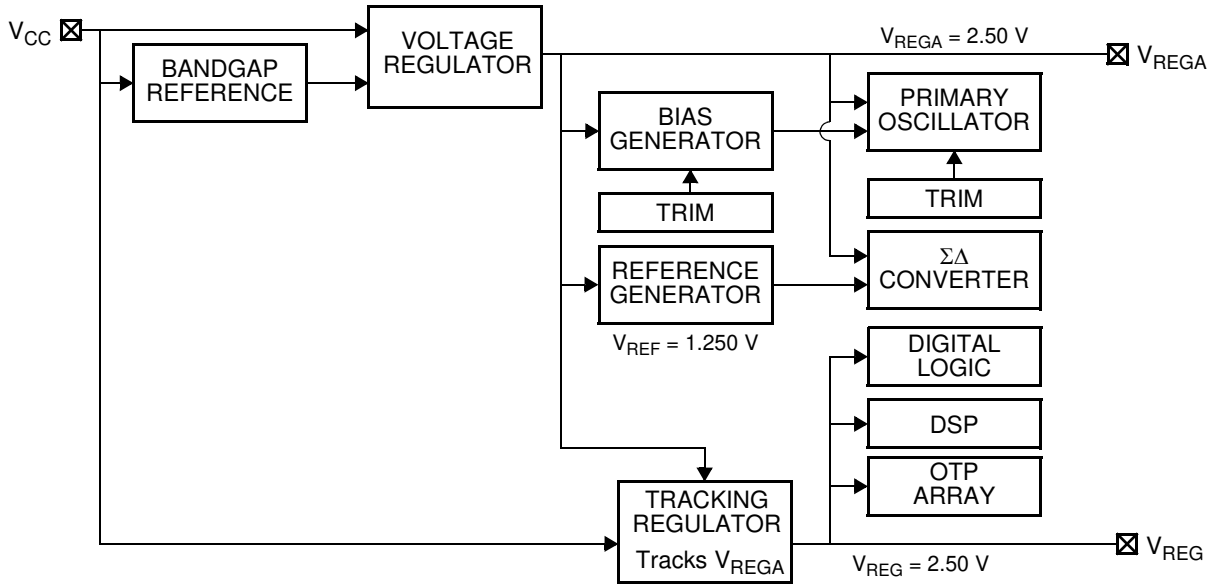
$V_{CC}$

BANDGAP REFERENCE

VOLTAGE REGULATOR

$V_{REGA} = 2.50$ V

$V_{REGA}$

BIAS GENERATOR

TRIM

PRIMARY OSCILLATOR

TRIM

REFERENCE GENERATOR

$V_{REF} = 1.250$ V

$\Sigma\Delta$ CONVERTER

DIGITAL LOGIC

DSP

OTP ARRAY

TRACKING REGULATOR Tracks $V_{REGA}$

$V_{REG} = 2.50$ V

$V_{REG}$